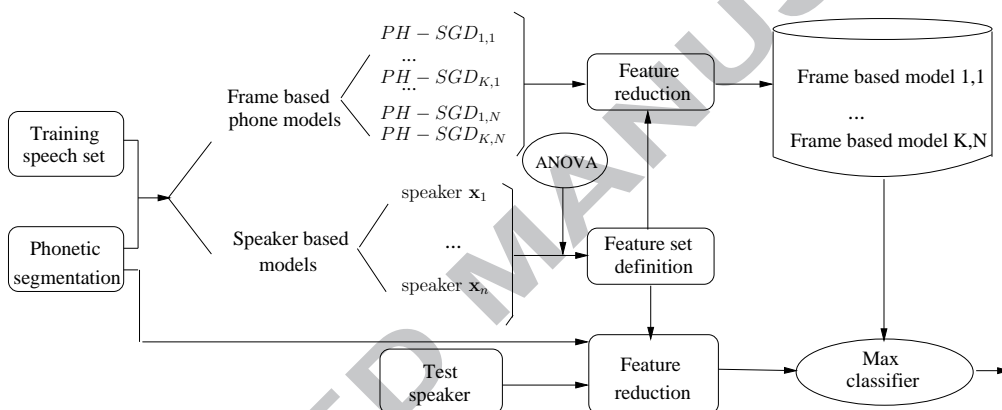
$PH - SGD_{1,1}$
...
$PH - SGD_{K,1}$
...
$PH - SGD_{1,N}$
$PH - SGD_{K,N}$

Frame based phone models

Training speech set

Phonetic segmentation

Feature reduction

Frame based model 1,1
...
Frame based model K,N

ANOVA

speaker $\mathbf{x}_1$
...
speaker $\mathbf{x}_n$

Speaker based models

Feature set definition

Test speaker

Feature reduction

Max classifier

ACCEPTED MANUSCRIPT